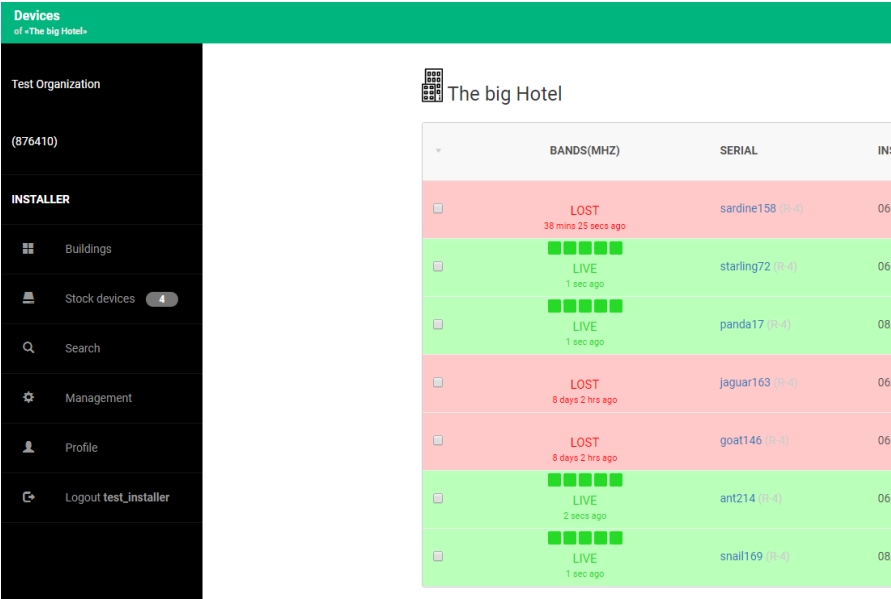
Devices
of «The big Hotel»

Test Organization

(876410)

INSTALLER

Buildings

Stock devices 4

Search

Management

Profile

Logout test_installer

The big Hotel

| | BANDS(MHZ) | SERIAL | IN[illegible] |
|---|---|---|---|
| | LOST 38 mins 25 secs ago | sardine158 (R-4) | 06 |
| | LIVE 1 sec ago | starling72 (R-4) | 06 |
| | LIVE 1 sec ago | panda17 (R-4) | 08 |
| | LOST 8 days 2 hrs ago | jaguar163 (R-4) | 06 |
| | LOST 8 days 2 hrs ago | goat146 (R-4) | 06 |
| | LIVE 2 secs ago | ant214 (R-4) | 06 |
| | LIVE 1 sec ago | snail169 (R-4) | 08 |